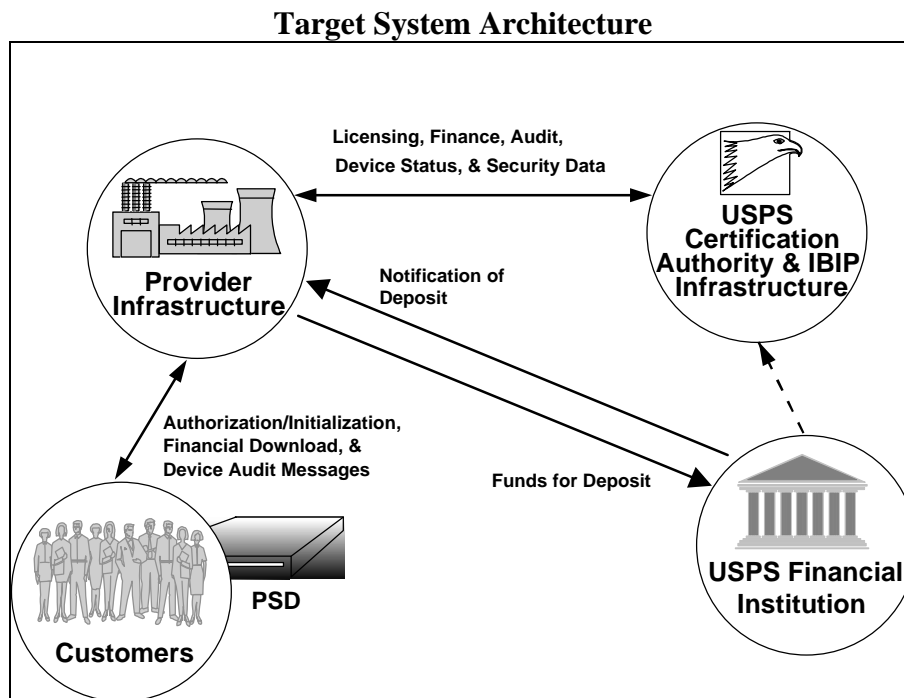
Target System Architecture

Licensing, Finance, Audit, Device Status, & Security Data

Provider Infrastructure

USPS Certification Authority & IBIP Infrastructure

Notification of Deposit

Authorization/Initialization, Financial Download, & Device Audit Messages

Funds for Deposit

PSD

Customers

USPS Financial Institution